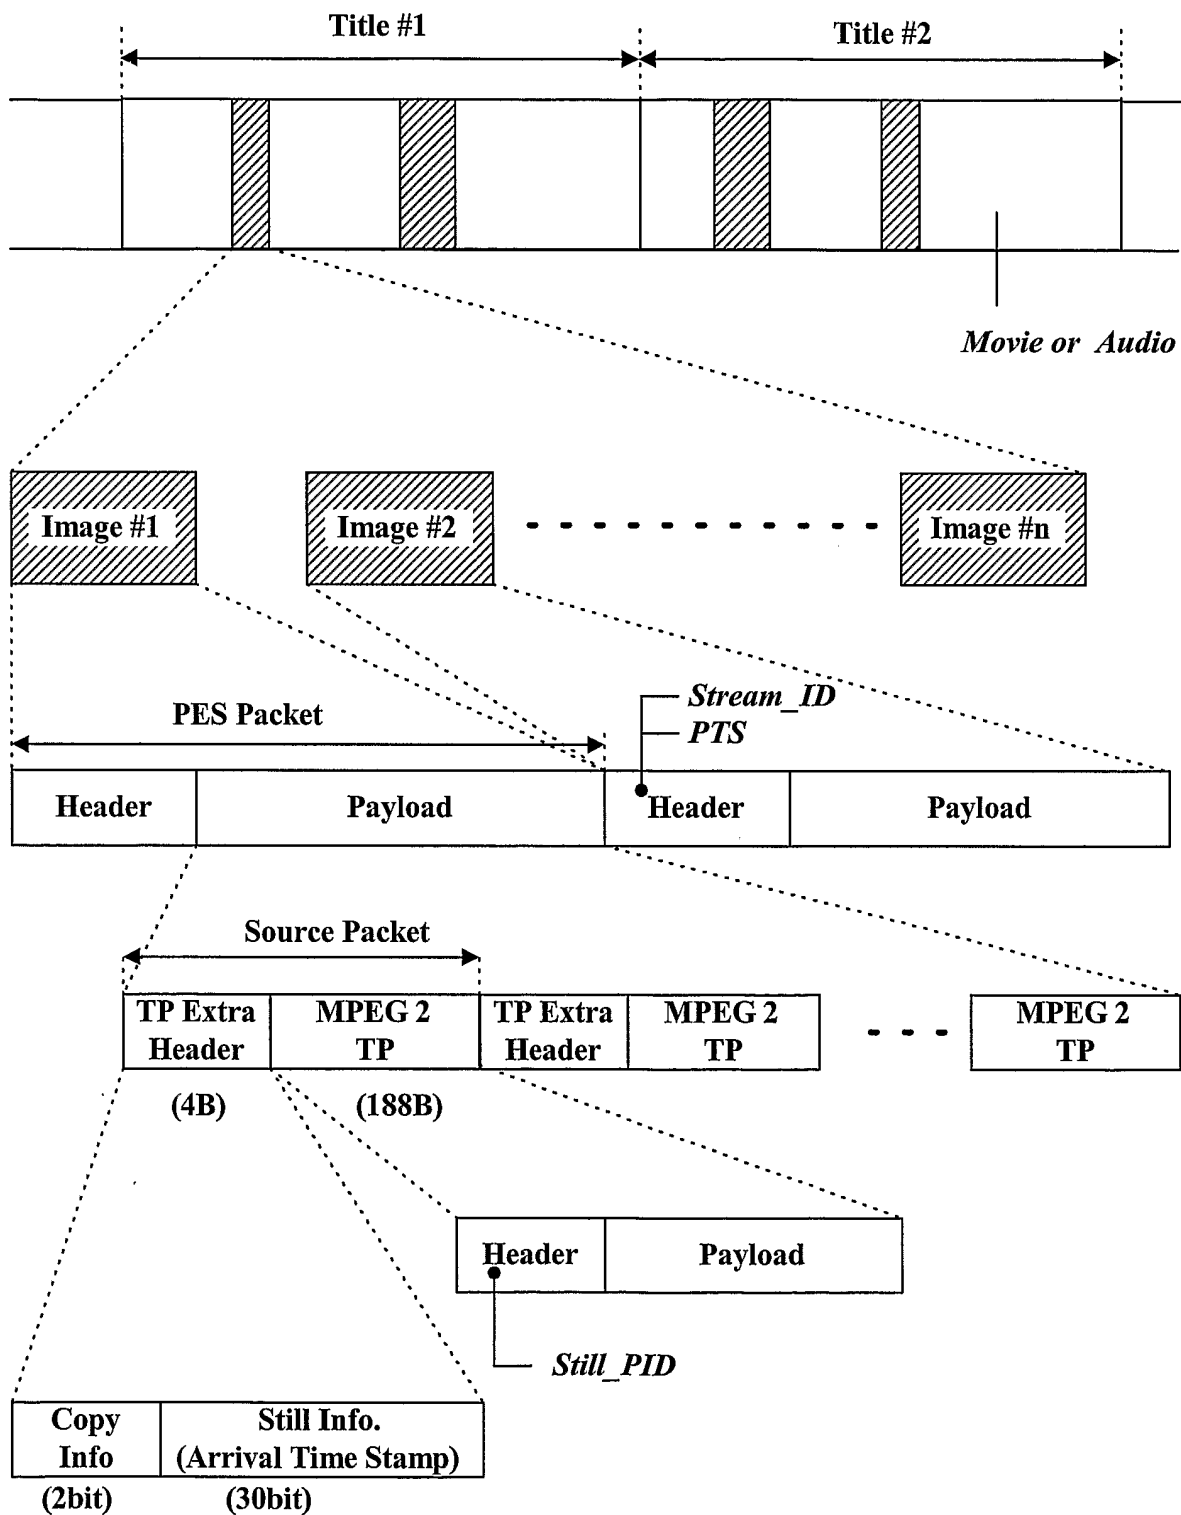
Title #1

Title #2

Movie or Audio

Image #1

Image #2

Image #n

Stream_ID

PTS

PES Packet

Header

Payload

Header

Payload

Source Packet

TP Extra Header

MPEG 2 TP

TP Extra Header

MPEG 2 TP

MPEG 2 TP

(4B)

(188B)

Header

Payload

Still_PID

Copy Info

Still Info. (Arrival Time Stamp)

(2bit)

(30bit)